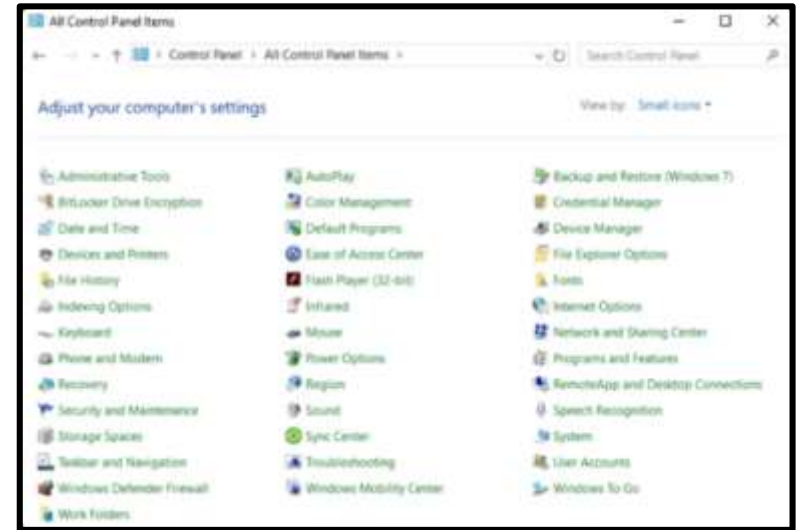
All Control Panel Items

Control Panel > All Control Panel Items >

Search Control Panel

Adjust your computer's settings

View by: Small icons ▾

Administrative Tools
BitLocker Drive Encryption
Date and Time
Devices and Printers
File History
Indexing Options
Keyboard
Phone and Modem
Recovery
Security and Maintenance
Storage Spaces
Taskbar and Navigation
Windows Defender Firewall
Work Folders

AutoPlay
Color Management
Default Programs
Ease of Access Center
Flash Player (32-bit)
Infrared
Mouse
Power Options
Region
Sound
Sync Center
Troubleshooting
Windows Mobility Center

Backup and Restore (Windows 7)
Credential Manager
Device Manager
File Explorer Options
Fonts
Internet Options
Network and Sharing Center
Programs and Features
RemoteApp and Desktop Connections
Speech Recognition
System
User Accounts
Windows To Go